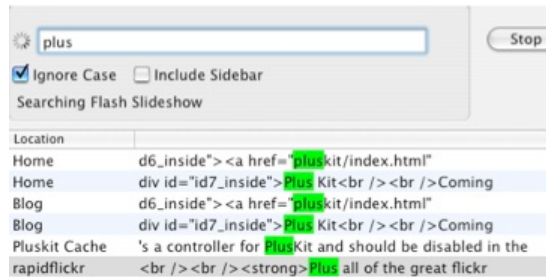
plus

Stop

Ignore Case  Include Sidebar

Searching Flash Slideshow

| Location | |
|---|---|
| Home | d6_inside"><a href="pluskit/index.html" |
| Home | div id="id7_inside">Plus Kit<br /><br />Coming |
| Blog | d6_inside"><a href="pluskit/index.html" |
| Blog | div id="id7_inside">Plus Kit<br /><br />Coming |
| Pluskit Cache | 's a controller for PlusKit and should be disabled in the |
| rapidflickr | <br /><br /><strong>Plus all of the great flickr |